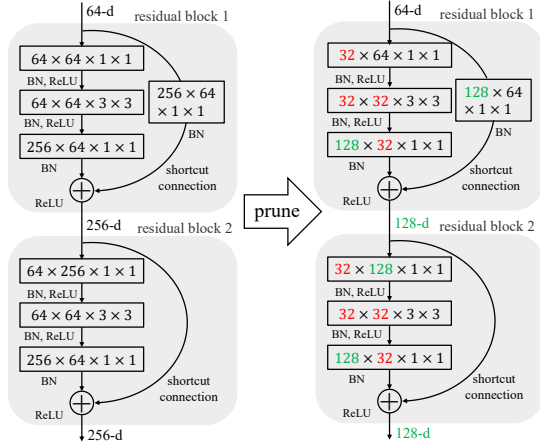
64-d

residual block 1

$64 \times 64 \times 1 \times 1$

BN, ReLU

$64 \times 64 \times 3 \times 3$

BN, ReLU

$256 \times 64 \times 1 \times 1$

BN

$256 \times 64 \times 1 \times 1$

BN

shortcut connection

ReLU

256-d

residual block 2

$64 \times 256 \times 1 \times 1$

BN, ReLU

$64 \times 64 \times 3 \times 3$

BN, ReLU

$256 \times 64 \times 1 \times 1$

BN

shortcut connection

ReLU

256-d

prune

64-d

residual block 1

$32 \times 64 \times 1 \times 1$

BN, ReLU

$32 \times 32 \times 3 \times 3$

BN, ReLU

$128 \times 32 \times 1 \times 1$

BN

$128 \times 64 \times 1 \times 1$

BN

shortcut connection

ReLU

128-d

residual block 2

$32 \times 128 \times 1 \times 1$

BN, ReLU

$32 \times 32 \times 3 \times 3$

BN, ReLU

$128 \times 32 \times 1 \times 1$

BN

shortcut connection

ReLU

128-d